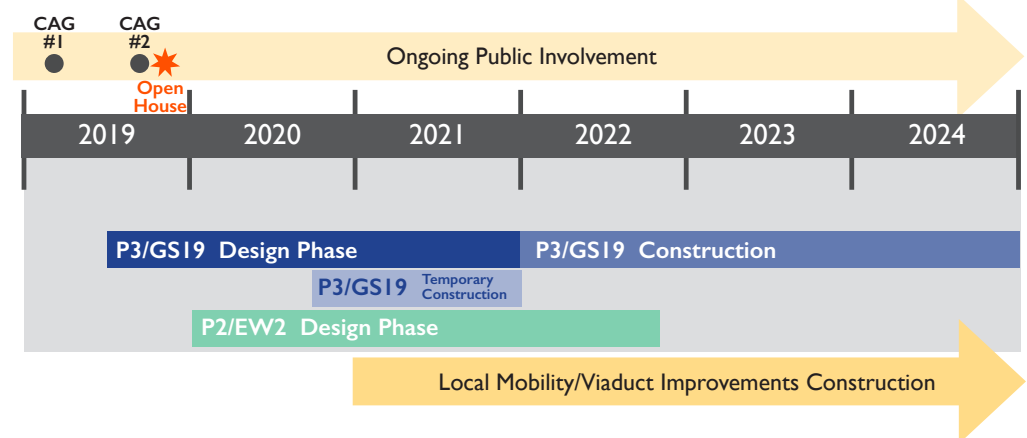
CAG #1

CAG #2

Open House

Ongoing Public Involvement

| 2019 | 2020 | 2021 | 2022 | 2023 | 2024 |
|---|---|---|---|---|---|

P3/GS19 Design Phase

P3/GS19 Construction

P3/GS19 Temporary Construction

P2/EW2 Design Phase

Local Mobility/Viaduct Improvements Construction